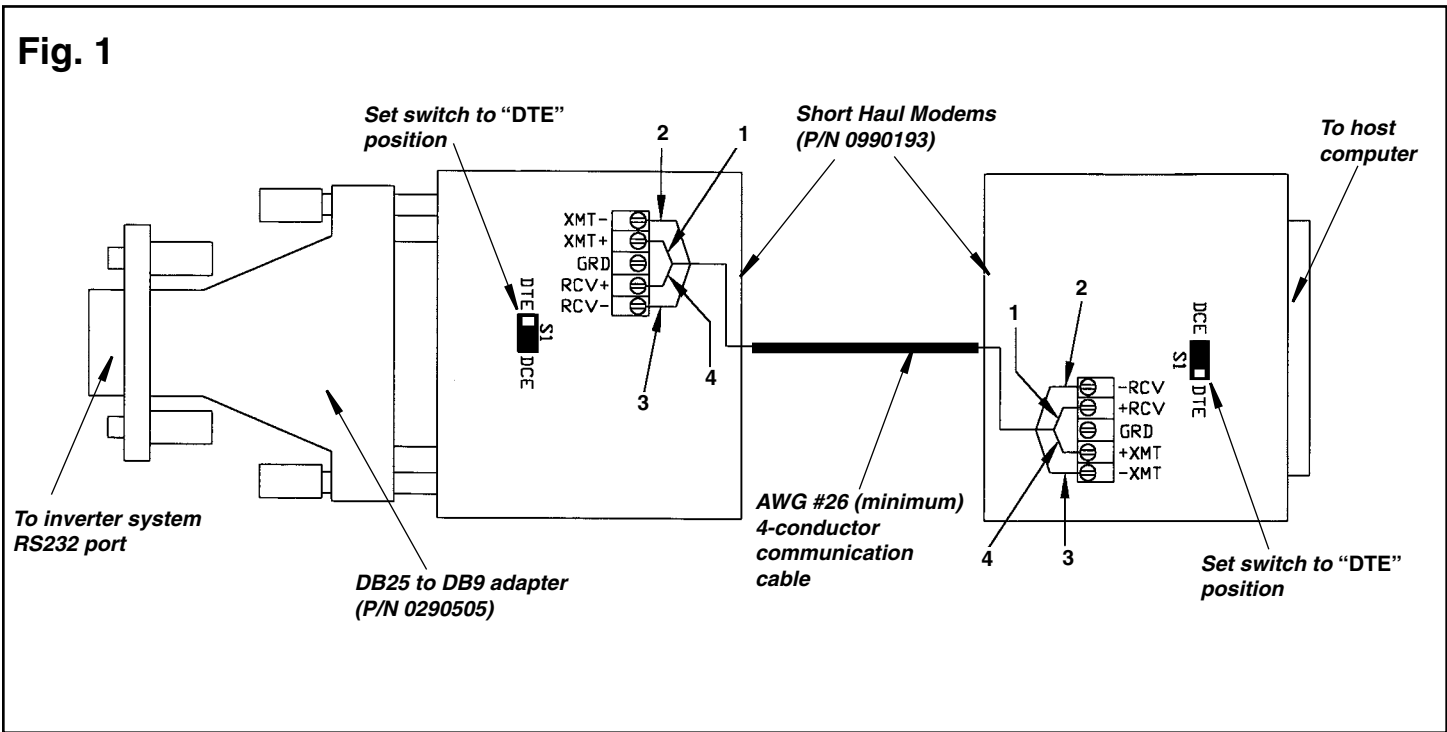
Fig. 1

Set switch to "DTE" position

Short Haul Modems (P/N 0990193)

To host computer

2

1

XMT-
XMT+
GRD
RCV+
RCV-

DTE
S1
DCE

3

4

1

2

-RCV
+RCV
GRD
+XMT
-XMT

DCE
S1
DTE

4

3

To inverter system RS232 port

DB25 to DB9 adapter (P/N 0290505)

AWG #26 (minimum) 4-conductor communication cable

Set switch to "DTE" position